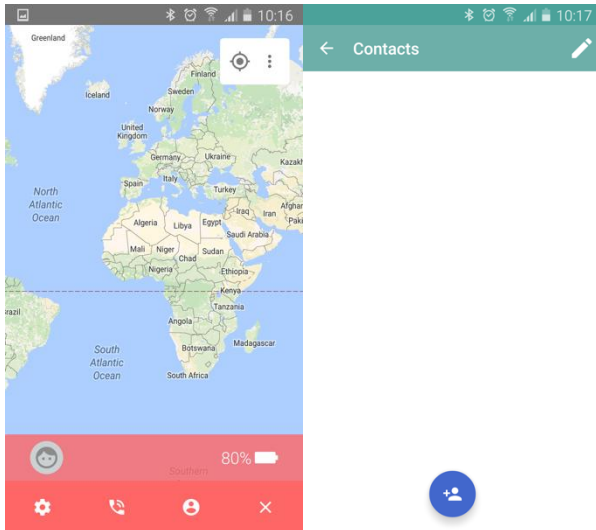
10:16

Greenland
Finland
Iceland
Sweden
Norway
United Kingdom
Germany
Ukraine
Kazakh
Spain
Italy
Turkey
North Atlantic Ocean
Iraq
Iran
Afghan
Algeria
Libya
Egypt
Saudi Arabia
Mali
Niger
Chad
Sudan
Nigeria
Ethiopia
Kenya
razil
Tanzania
Angola
South Atlantic Ocean
Botswana
Madagascar
South Africa
80%
Southern

10:17
Contacts